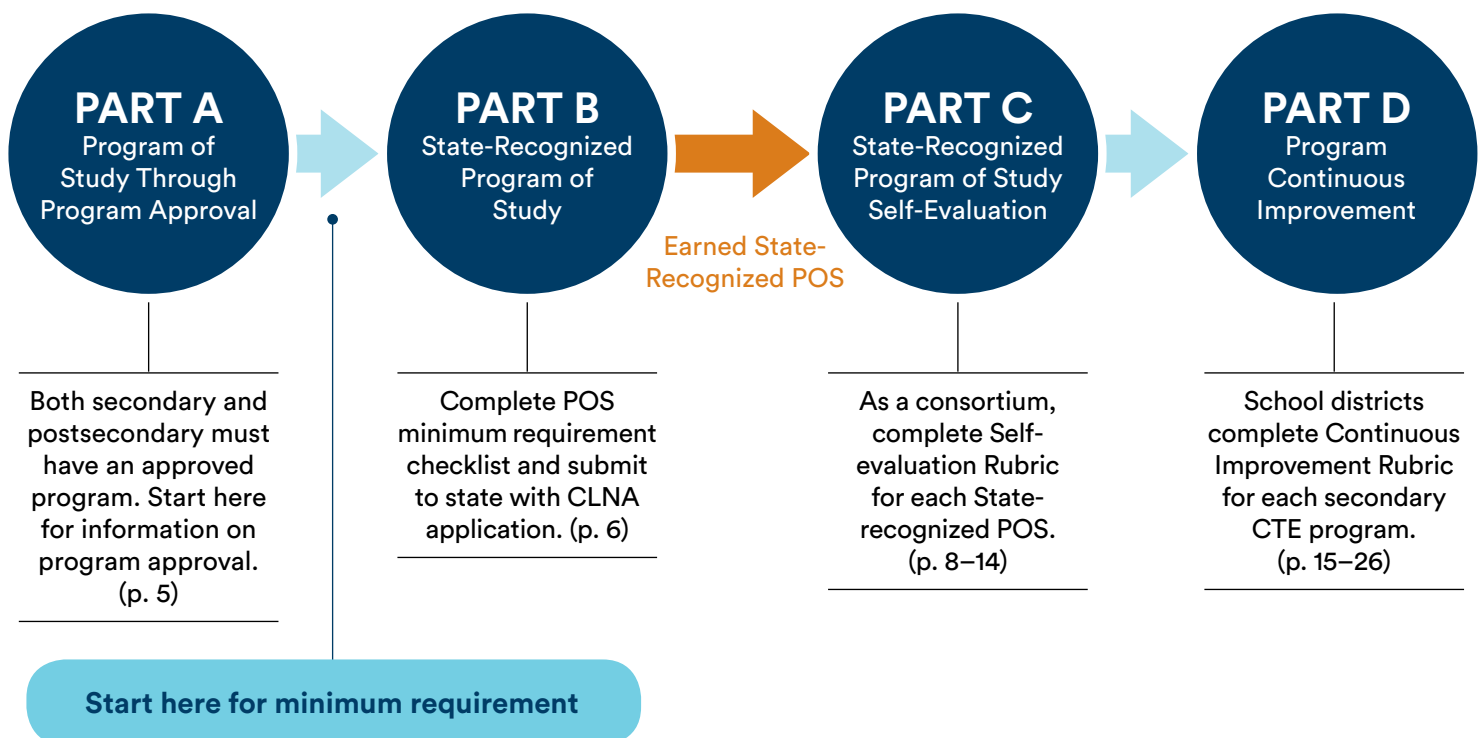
PART A
Program of Study Through Program Approval

PART B
State-Recognized Program of Study

Earned State-Recognized POS

PART C
State-Recognized Program of Study Self-Evaluation

PART D
Program Continuous Improvement

Both secondary and postsecondary must have an approved program. Start here for information on program approval. (p. 5)

Complete POS minimum requirement checklist and submit to state with CLNA application. (p. 6)

As a consortium, complete Self-evaluation Rubric for each State-recognized POS. (p. 8–14)

School districts complete Continuous Improvement Rubric for each secondary CTE program. (p. 15–26)

Start here for minimum requirement